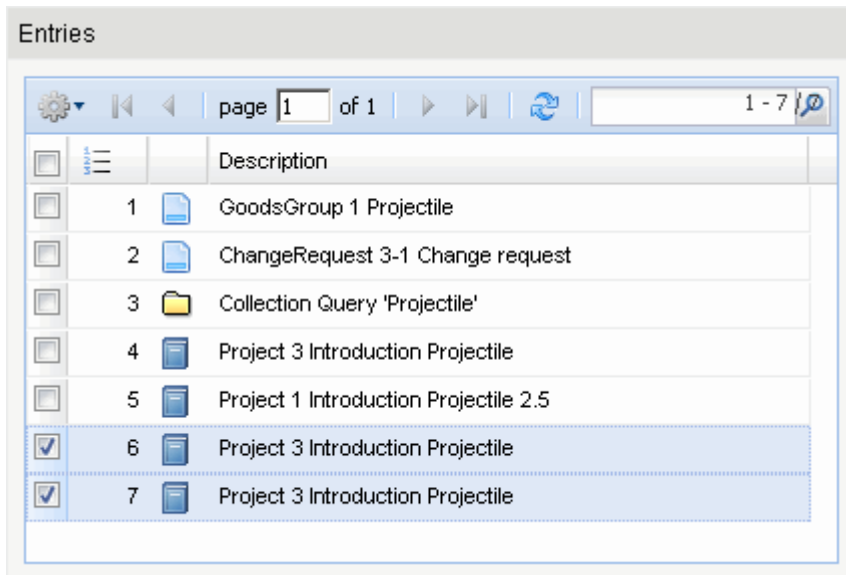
Entries

page 1 of 1 | 1 - 7

| | | | Description |
|---|---|---|---|
| | 1 | | GoodsGroup 1 Projectile |
| | 2 | | ChangeRequest 3-1 Change request |
| | 3 | | Collection Query 'Projectile' |
| | 4 | | Project 3 Introduction Projectile |
| | 5 | | Project 1 Introduction Projectile 2.5 |
| ☑ | 6 | | Project 3 Introduction Projectile |
| ☑ | 7 | | Project 3 Introduction Projectile |